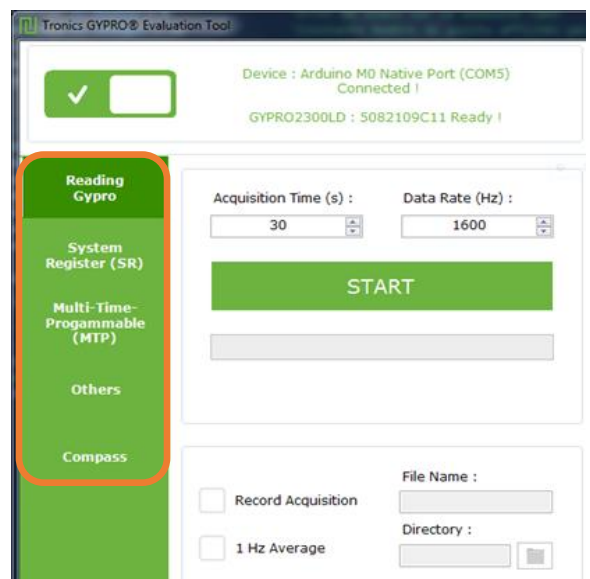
Tronics GYPRO® Evaluation Tool

Device : Arduino M0 Native Port (COM5) Connected !

GYPRO2300LD : 5082109C11 Ready !

Reading Gypro

System Register (SR)

Multi-Time-Progammable (MTP)

Others

Compass

Acquisition Time (s) :

30

Data Rate (Hz) :

1600

START

Record Acquisition

File Name :

Directory :

1 Hz Average